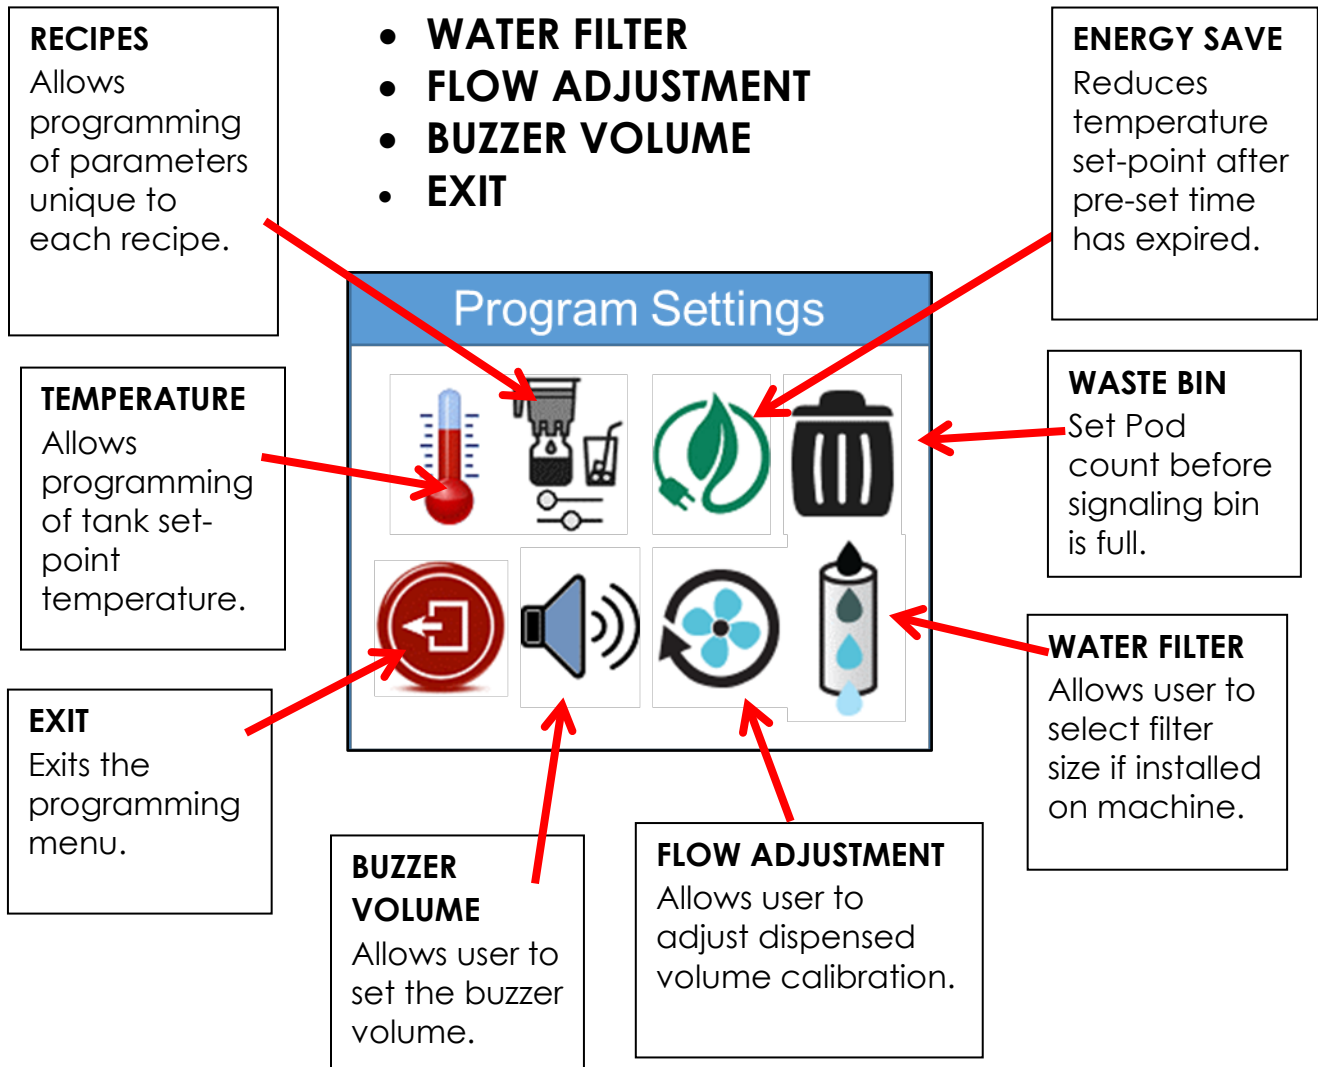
RECIPES
Allows programming of parameters unique to each recipe.

• WATER FILTER
• FLOW ADJUSTMENT
• BUZZER VOLUME
• EXIT

ENERGY SAVE
Reduces temperature set-point after pre-set time has expired.

Program Settings

TEMPERATURE
Allows programming of tank set-point temperature.

WASTE BIN
Set Pod count before signaling bin is full.

EXIT
Exits the programming menu.

WATER FILTER
Allows user to select filter size if installed on machine.

BUZZER VOLUME
Allows user to set the buzzer volume.

FLOW ADJUSTMENT
Allows user to adjust dispensed volume calibration.